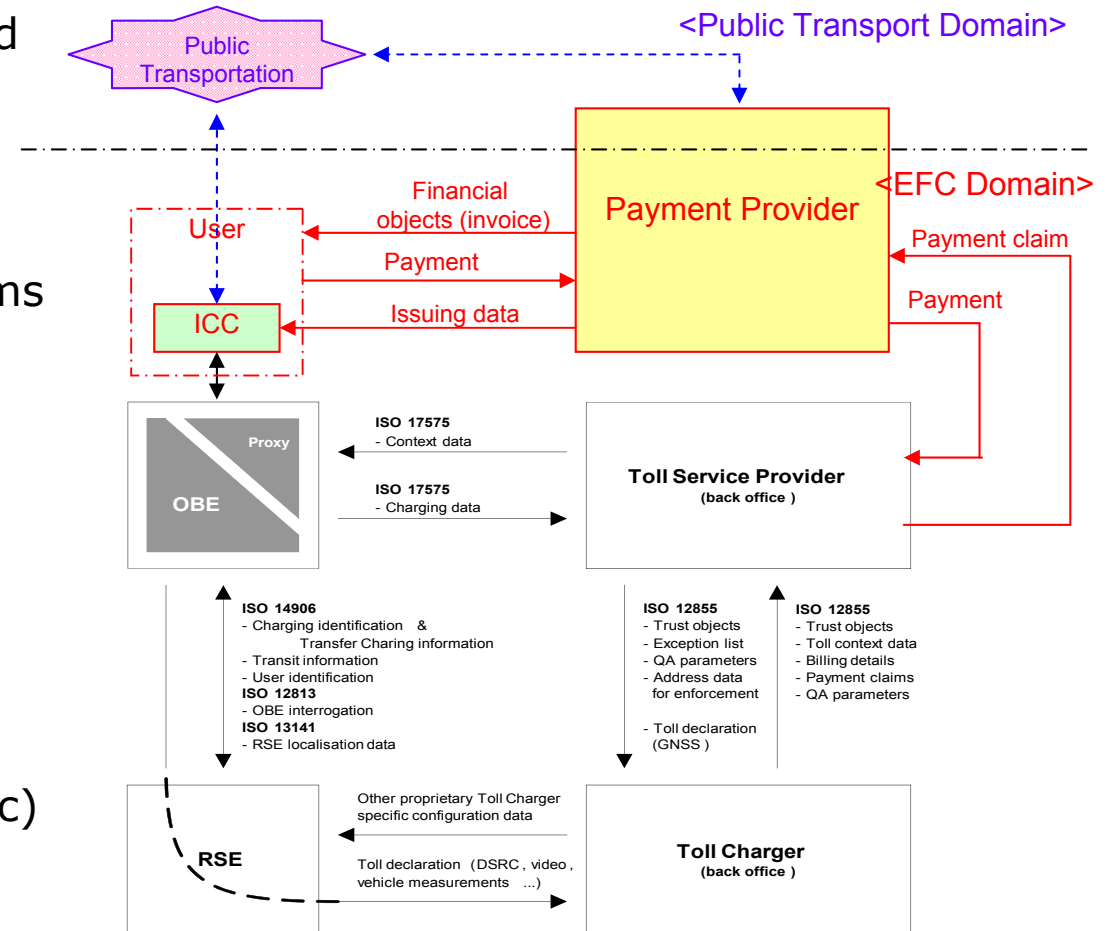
d

ns

c)

Public Transportation

<Public Transport Domain>

<EFC Domain>

Payment Provider

User

ICC

Financial objects (invoice)

Payment

Issuing data

Payment claim

Payment

Proxy

OBE

ISO 17575
- Context data

ISO 17575
- Charging data

Toll Service Provider
(back office )

ISO 14906
- Charging identification & Transfer Charing information
- Transit information
- User identification
ISO 12813
- OBE interrogation
ISO 13141
- RSE localisation data

ISO 12855
- Trust objects
- Exception list
- QA parameters
- Address data for enforcement

- Toll declaration (GNSS )

ISO 12855
- Trust objects
- Toll context data
- Billing details
- Payment claims
- QA parameters

RSE

Other proprietary Toll Charger specific configuration data

Toll declaration (DSRC , video , vehicle measurements ...)

Toll Charger
(back office )